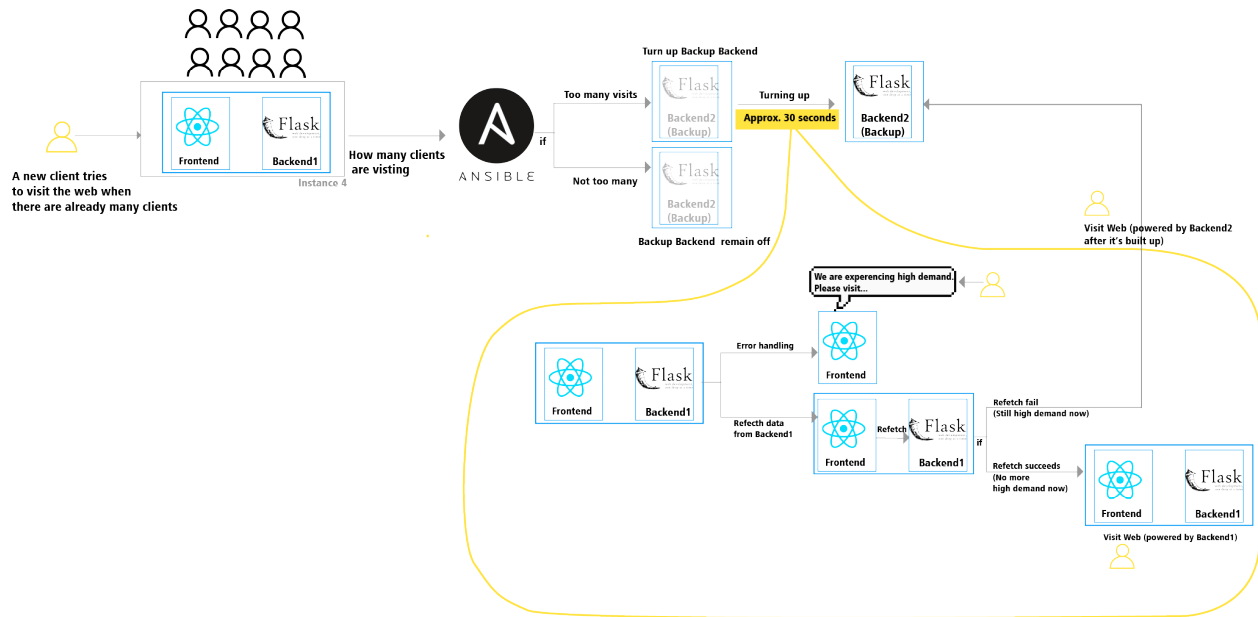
A new client tries to visit the web when there are already many clients

Frontend

Flask

Backend1

Instance 4

How many clients are visting

ANSIBLE

if

Too many visits

Turn up Backup Backend

Flask

Backend2 (Backup)

Turning up

Approx. 30 seconds

Flask

Backend2 (Backup)

Not too many

Flask

Backend2 (Backup)

Backup Backend remain off

Visit Web (powered by Backend2 after it's built up)

We are experencing high demand. Please visit...

Frontend

Flask

Backend1

Error handling

Frontend

Refecth data from Backend1

Frontend

Refetch

Flask

Backend1

if

Refetch fail (Still high demand now)

Refetch succeeds (No more high demand now)

Frontend

Flask

Backend1

Visit Web (powered by Backend1)